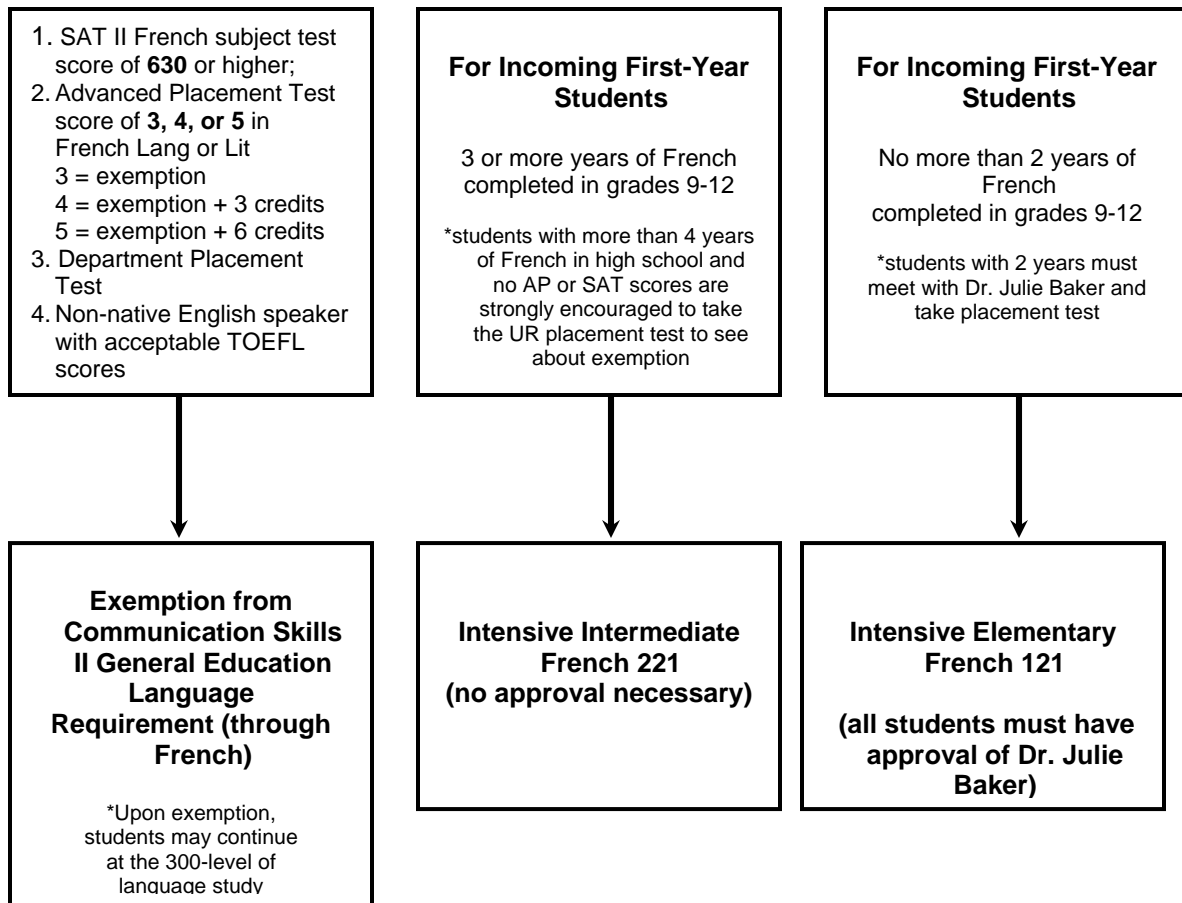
1. SAT II French subject test score of **630** or higher;
2. Advanced Placement Test score of **3, 4, or 5** in French Lang or Lit
3 = exemption
4 = exemption + 3 credits
5 = exemption + 6 credits
3. Department Placement Test
4. Non-native English speaker with acceptable TOEFL scores

**For Incoming First-Year Students**

3 or more years of French completed in grades 9-12

*students with more than 4 years of French in high school and no AP or SAT scores are strongly encouraged to take the UR placement test to see about exemption

**For Incoming First-Year Students**

No more than 2 years of French completed in grades 9-12

*students with 2 years must meet with Dr. Julie Baker and take placement test

**Exemption from Communication Skills II General Education Language Requirement (through French)**

*Upon exemption, students may continue at the 300-level of language study

**Intensive Intermediate French 221 (no approval necessary)**

**Intensive Elementary French 121**

**(all students must have approval of Dr. Julie Baker)**